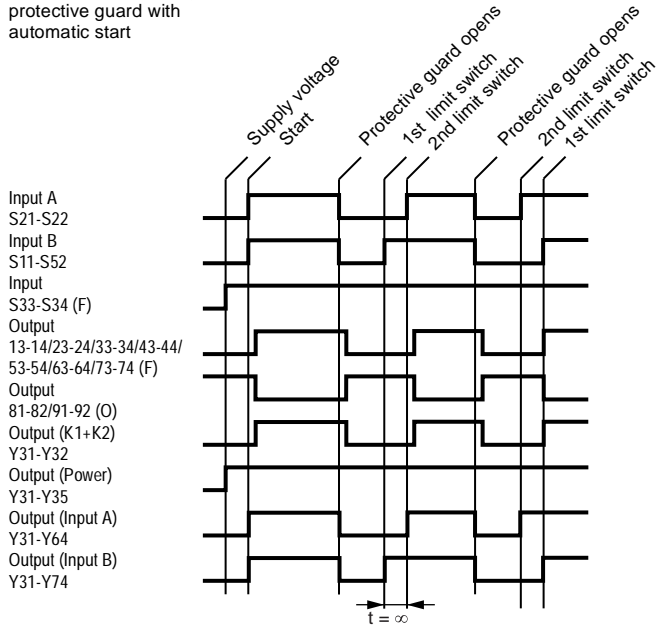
protective guard with automatic start

Supply voltage
Start
Protective guard opens
1st limit switch
2nd limit switch
Protective guard opens
2nd limit switch
1st limit switch

Input A
S21-S22
Input B
S11-S52
Input
S33-S34 (F)
Output
13-14/23-24/33-34/43-44/
53-54/63-64/73-74 (F)
Output
81-82/91-92 (O)
Output (K1+K2)
Y31-Y32
Output (Power)
Y31-Y35
Output (Input A)
Y31-Y64
Output (Input B)
Y31-Y74

$t = \infty$